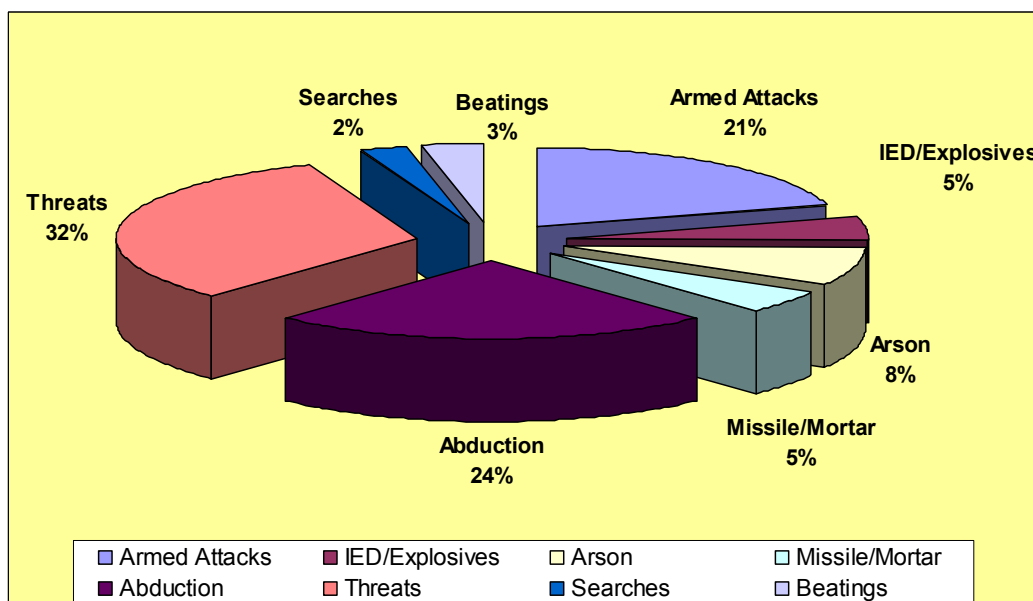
Searches
2%

Beatings
3%

Armed Attacks
21%

IED/Explosives
5%

Threats
32%

Arson
8%

Missile/Mortar
5%

Abduction
24%

Armed Attacks
IED/Explosives
Arson
Missile/Mortar
Abduction
Threats
Searches
Beatings